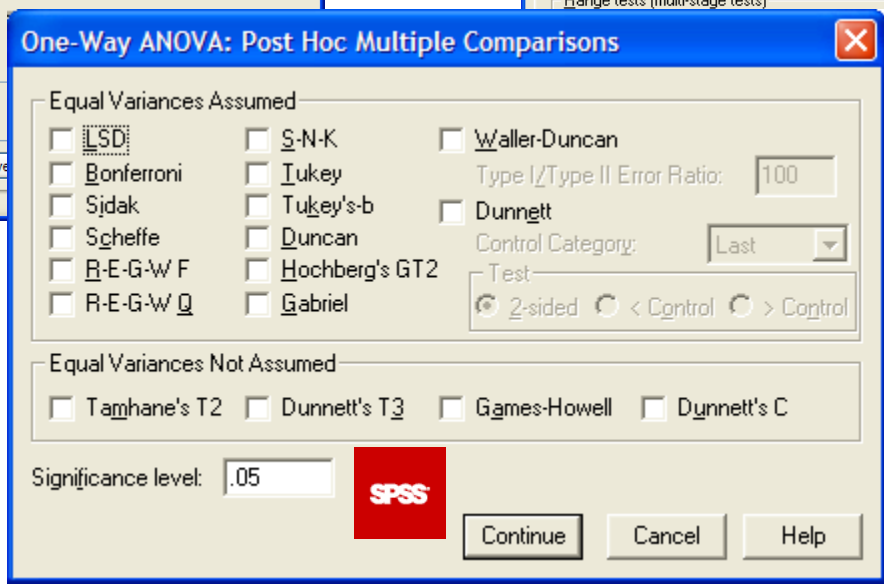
Range tests (multi-stage tests)

One-Way ANOVA: Post Hoc Multiple Comparisons

Equal Variances Assumed

LSD
Bonferroni
Sidak
Scheffe
R-E-G-W F
R-E-G-W Q

S-N-K
Tukey
Tukey's-b
Duncan
Hochberg's GT2
Gabriel

Waller-Duncan
Type I/Type II Error Ratio: 100
Dunnett
Control Category: Last
Test
2-sided < Control > Control

Equal Variances Not Assumed

Tamhane's T2 Dunnett's T3 Games-Howell Dunnett's C

Significance level: .05

SPSS

Continue Cancel Help